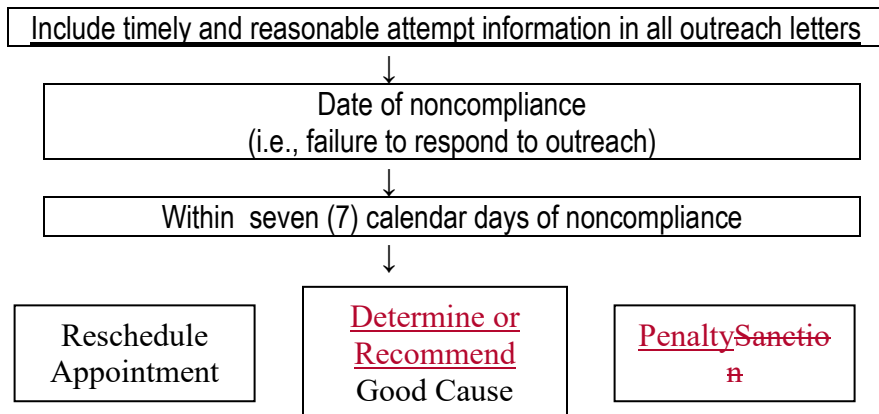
Include timely and reasonable attempt information in all outreach letters

↓

Date of noncompliance
(i.e., failure to respond to outreach)

↓

Within seven (7) calendar days of noncompliance

↓

Reschedule Appointment

Determine or Recommend Good Cause

PenaltySanction